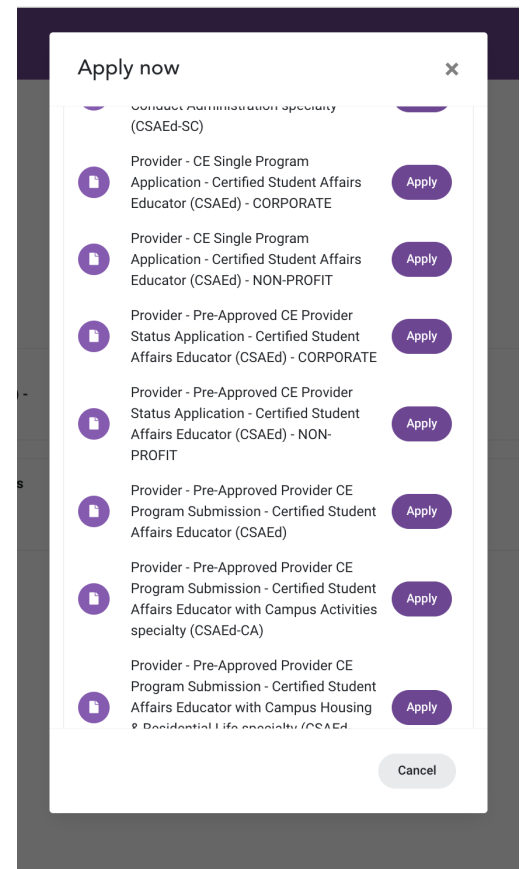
Apply now

×

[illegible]

(CSAEd-SC)

Provider - CE Single Program Application - Certified Student Affairs Educator (CSAEd) - CORPORATE

Apply

Provider - CE Single Program Application - Certified Student Affairs Educator (CSAEd) - NON-PROFIT

Apply

Provider - Pre-Approved CE Provider Status Application - Certified Student Affairs Educator (CSAEd) - CORPORATE

Apply

Provider - Pre-Approved CE Provider Status Application - Certified Student Affairs Educator (CSAEd) - NON-PROFIT

Apply

Provider - Pre-Approved Provider CE Program Submission - Certified Student Affairs Educator (CSAEd)

Apply

Provider - Pre-Approved Provider CE Program Submission - Certified Student Affairs Educator with Campus Activities specialty (CSAEd-CA)

Apply

Provider - Pre-Approved Provider CE Program Submission - Certified Student Affairs Educator with Campus Housing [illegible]

Apply

Cancel